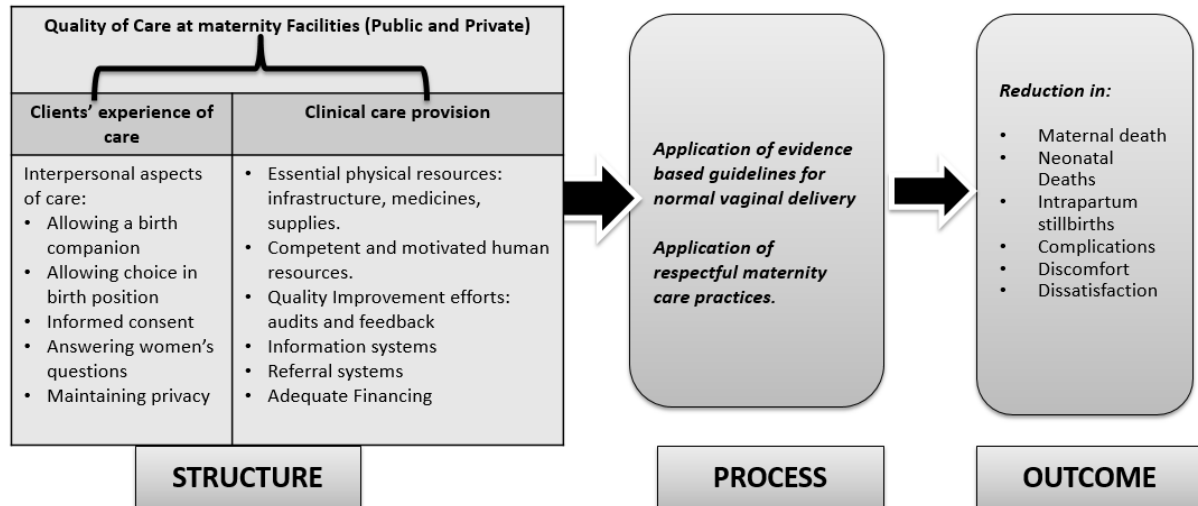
Quality of Care at maternity Facilities (Public and Private)

| Clients' experience of care | Clinical care provision |
|---|---|
| Interpersonal aspects of care: • Allowing a birth companion • Allowing choice in birth position • Informed consent • Answering women's questions • Maintaining privacy | • Essential physical resources: infrastructure, medicines, supplies. • Competent and motivated human resources. • Quality Improvement efforts: audits and feedback • Information systems • Referral systems • Adequate Financing |

STRUCTURE

*Application of evidence based guidelines for normal vaginal delivery*

*Application of respectful maternity care practices.*

PROCESS

*Reduction in:*

- Maternal death
- Neonatal Deaths
- Intrapartum stillbirths
- Complications
- Discomfort
- Dissatisfaction

OUTCOME